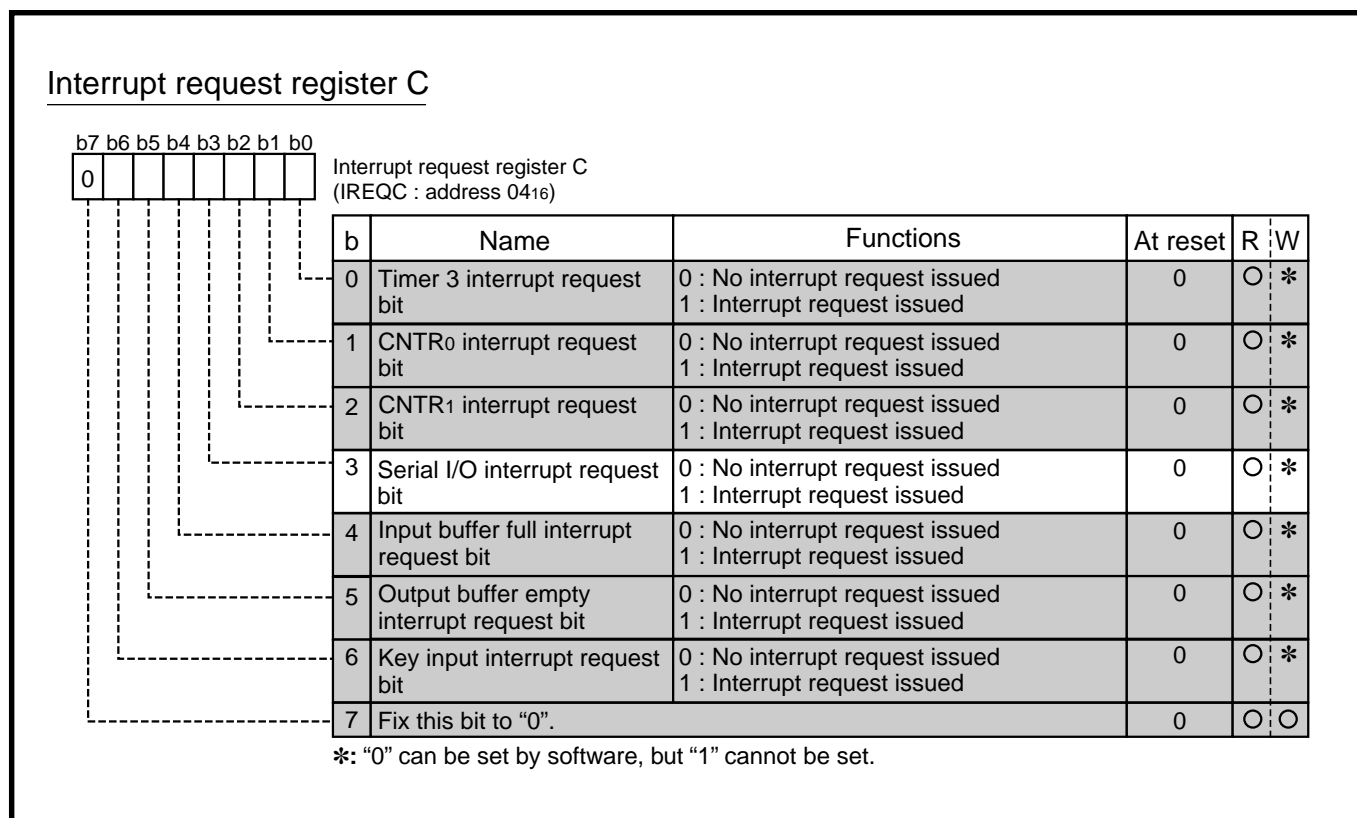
Interrupt request register C

b7 b6 b5 b4 b3 b2 b1 b0
0

Interrupt request register C
(IREQC : address $04_{16}$)

| b | Name | Functions | At reset | R | W |
|---|---|---|---|---|---|
| 0 | Timer 3 interrupt request bit | 0 : No interrupt request issued<br>1 : Interrupt request issued | 0 | ○ | ✻ |
| 1 | CNTR$_0$ interrupt request bit | 0 : No interrupt request issued<br>1 : Interrupt request issued | 0 | ○ | ✻ |
| 2 | CNTR$_1$ interrupt request bit | 0 : No interrupt request issued<br>1 : Interrupt request issued | 0 | ○ | ✻ |
| 3 | Serial I/O interrupt request bit | 0 : No interrupt request issued<br>1 : Interrupt request issued | 0 | ○ | ✻ |
| 4 | Input buffer full interrupt request bit | 0 : No interrupt request issued<br>1 : Interrupt request issued | 0 | ○ | ✻ |
| 5 | Output buffer empty interrupt request bit | 0 : No interrupt request issued<br>1 : Interrupt request issued | 0 | ○ | ✻ |
| 6 | Key input interrupt request bit | 0 : No interrupt request issued<br>1 : Interrupt request issued | 0 | ○ | ✻ |
| 7 | Fix this bit to "0". | | 0 | ○ | ○ |

✻: "0" can be set by software, but "1" cannot be set.